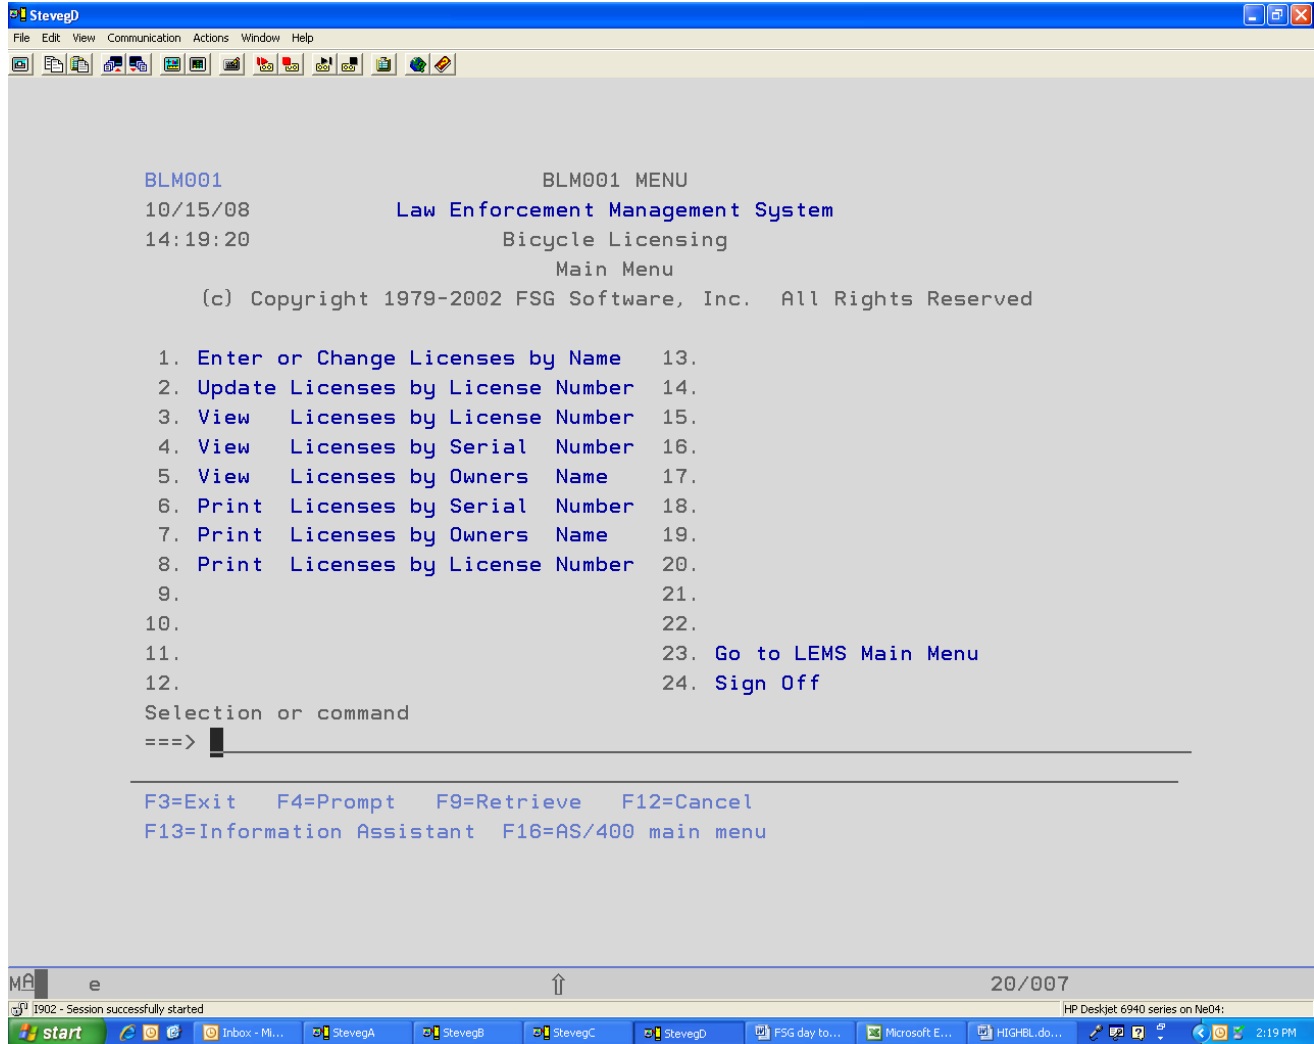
StevegD

File Edit View Communication Actions Window Help

BLM001 BLM001 MENU
10/15/08 Law Enforcement Management System
14:19:20 Bicycle Licensing
Main Menu
(c) Copyright 1979-2002 FSG Software, Inc. All Rights Reserved

1. Enter or Change Licenses by Name 13.
2. Update Licenses by License Number 14.
3. View Licenses by License Number 15.
4. View Licenses by Serial Number 16.
5. View Licenses by Owners Name 17.
6. Print Licenses by Serial Number 18.
7. Print Licenses by Owners Name 19.
8. Print Licenses by License Number 20.
9. 21.
10. 22.
11. 23. Go to LEMS Main Menu
12. 24. Sign Off
Selection or command
===>

F3=Exit F4=Prompt F9=Retrieve F12=Cancel
F13=Information Assistant F16=AS/400 main menu

MA e 20/007

I902 - Session successfully started HP Deskjet 6940 series on Ne04:

start Inbox - Mi... StevegA StevegB StevegC StevegD FSG day to... Microsoft E... HIGHBL.do... 2:19 PM